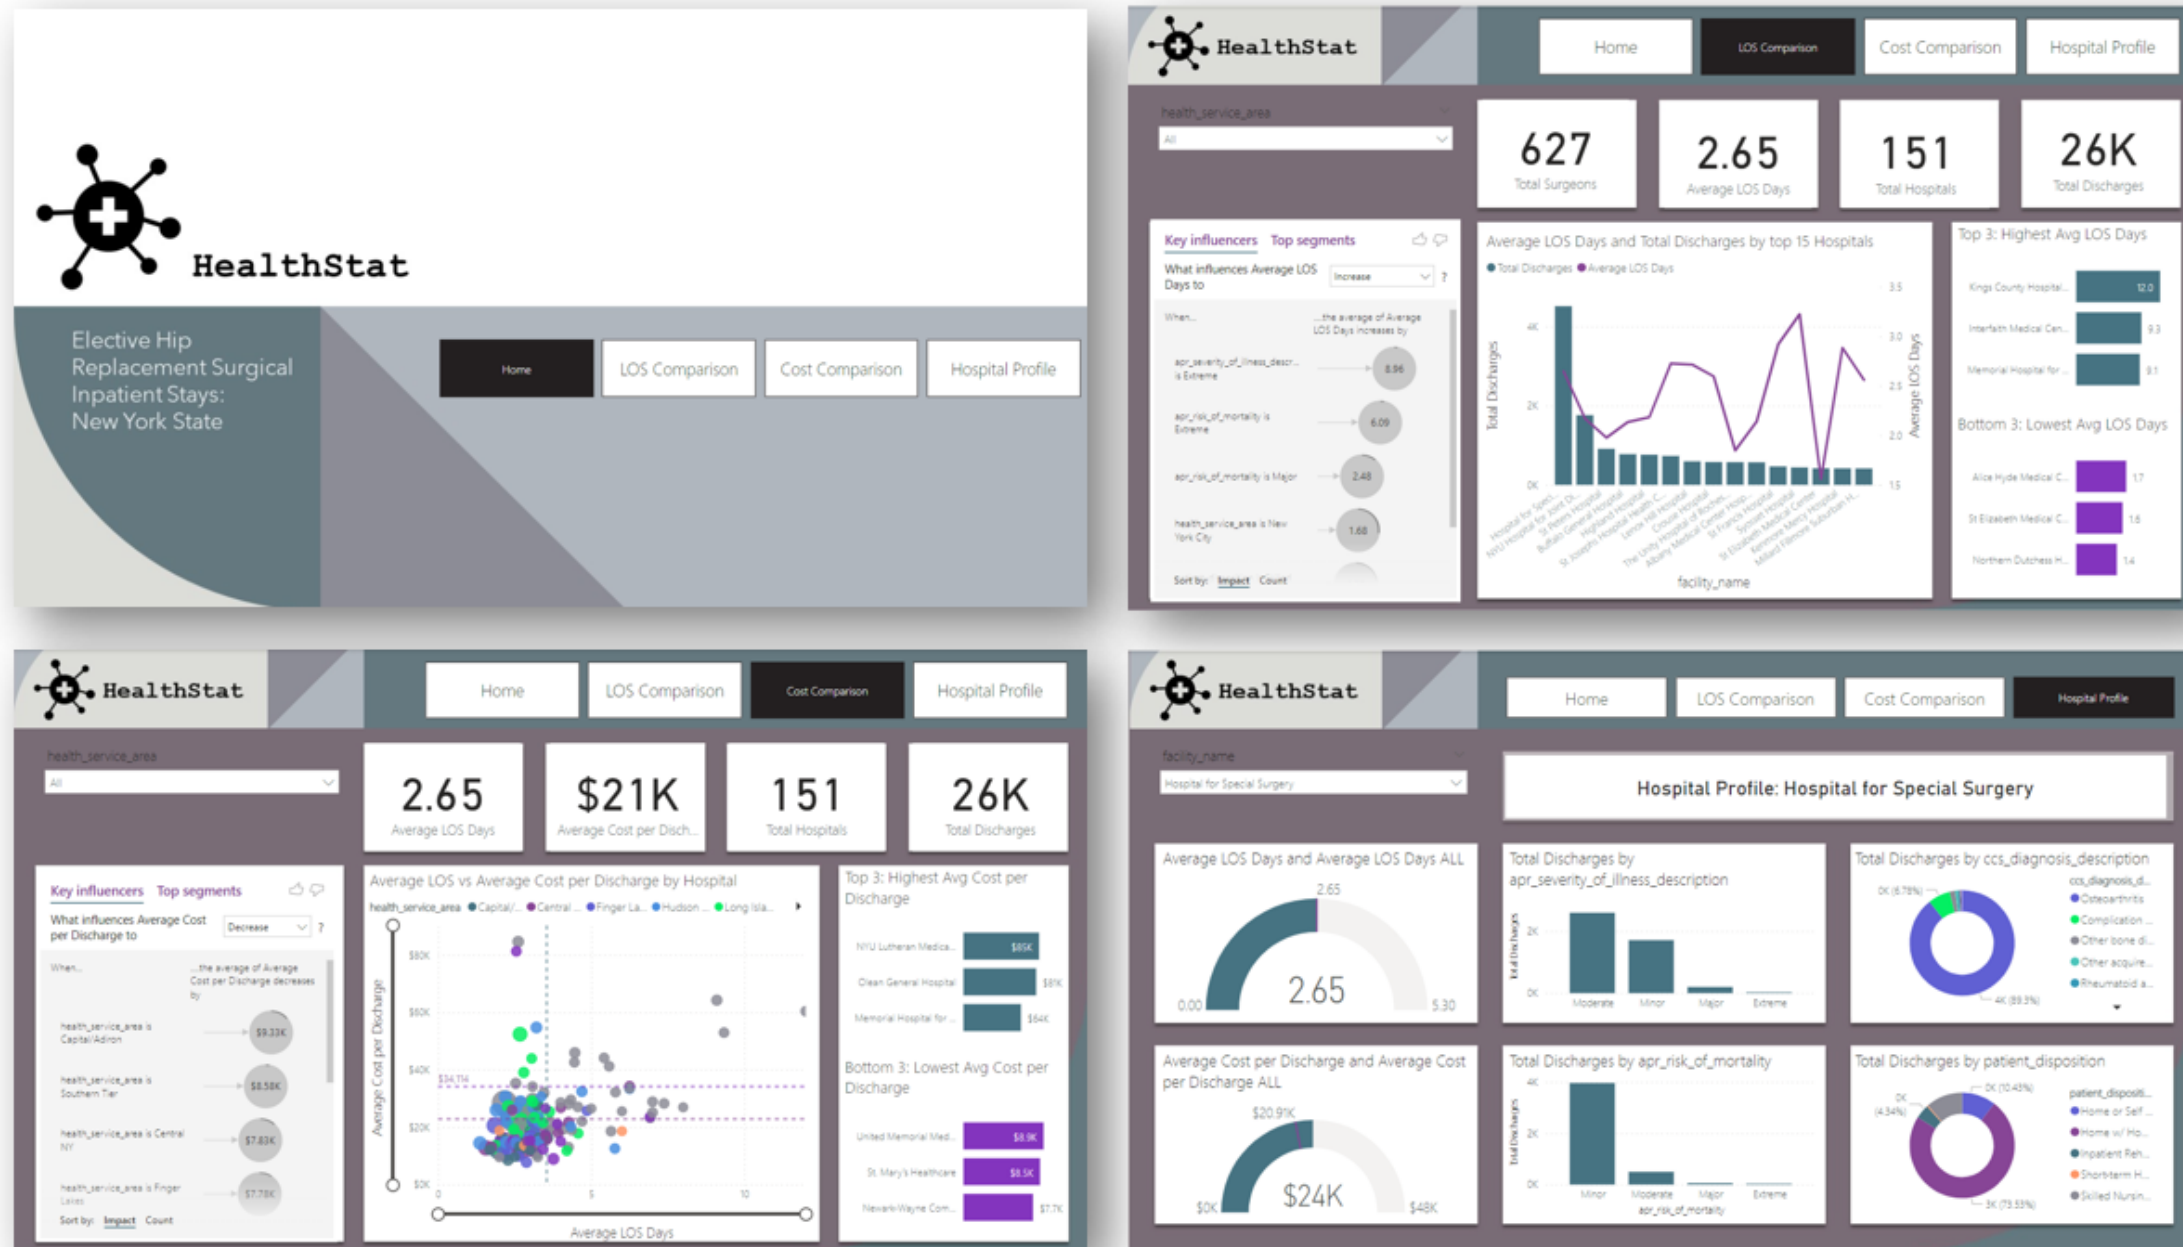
HealthStat

Elective Hip Replacement Surgical Inpatient Stays: New York State

Home
LOS Comparison
Cost Comparison
Hospital Profile

HealthStat

Home
LOS Comparison
Cost Comparison
Hospital Profile

health_service_area
All

627
Total Surgeons

2.65
Average LOS Days

151
Total Hospitals

26K
Total Discharges

Key influencers Top segments
What influences Average LOS Days to Increase
When... ...the average of Average LOS Days increases by
apr_severity_of_illness_descr... is Extreme 8.96
apr_risk_of_mortality is Extreme 6.09
apr_risk_of_mortality is Major 2.48
health_service_area is New York City 1.68
Sort by: Impact Count

Average LOS Days and Total Discharges by top 15 Hospitals
Total Discharges Average LOS Days
Total Discharges
Average LOS Days
4K
2K
0K
3.5
3.0
2.5
2.0
1.5
facility_name

Top 3: Highest Avg LOS Days
Kings County Hospital... 12.0
Interfaith Medical Cen... 9.3
Memorial Hospital for... 9.1

Bottom 3: Lowest Avg LOS Days
Alice Hyde Medical C... 1.7
St Elizabeth Medical C... 1.6
Northern Dutchess H... 1.4

HealthStat

Home
LOS Comparison
Cost Comparison
Hospital Profile

health_service_area
All

2.65
Average LOS Days

$21K
Average Cost per Disch...

151
Total Hospitals

26K
Total Discharges

Key influencers Top segments
What influences Average Cost per Discharge to Decrease
When... ...the average of Average Cost per Discharge decreases by
health_service_area is Capital/Adiron $9.33K
health_service_area is Southern Tier $8.58K
health_service_area is Central NY $7.83K
health_service_area is Finger Lakes $7.78K
Sort by: Impact Count

Average LOS vs Average Cost per Discharge by Hospital
health_service_area Capital/... Central ... Finger La... Hudson ... Long Isla...
Average Cost per Discharge
$80K
$60K
$40K
$20K
$0K
$34.114
0
5
10
Average LOS Days

Top 3: Highest Avg Cost per Discharge
NYU Lutheran Medica... $85K
Olean General Hospital $81K
Memorial Hospital for... $64K

Bottom 3: Lowest Avg Cost per Discharge
United Memorial Med... $8.9K
St. Mary's Healthcare $8.5K
Newark-Wayne Com... $7.7K

HealthStat

Home
LOS Comparison
Cost Comparison
Hospital Profile

facility_name
Hospital for Special Surgery

Hospital Profile: Hospital for Special Surgery

Average LOS Days and Average LOS Days ALL
2.65
0.00
2.65
5.30

Total Discharges by apr_severity_of_illness_description
Total Discharges
2K
0K
Moderate
Minor
Major
Extreme

Total Discharges by ccs_diagnosis_description
0K (6.78%)
4K (89.3%)
ccs_diagnosis_d...
Osteoarthritis
Complication ...
Other bone d...
Other acquire...
Rheumatoid a...

Average Cost per Discharge and Average Cost per Discharge ALL
$20.91K
$0K
$24K
$48K

Total Discharges by apr_risk_of_mortality
Total Discharges
4K
2K
0K
Minor
Moderate
Major
Extreme
apr_risk_of_mortality

Total Discharges by patient_disposition
0K (4.34%)
0K (10.43%)
3K (73.55%)
patient_dispositi...
Home or Self ...
Home w/ Ho...
Inpatient Reh...
Short-term H...
Skilled Nursin...